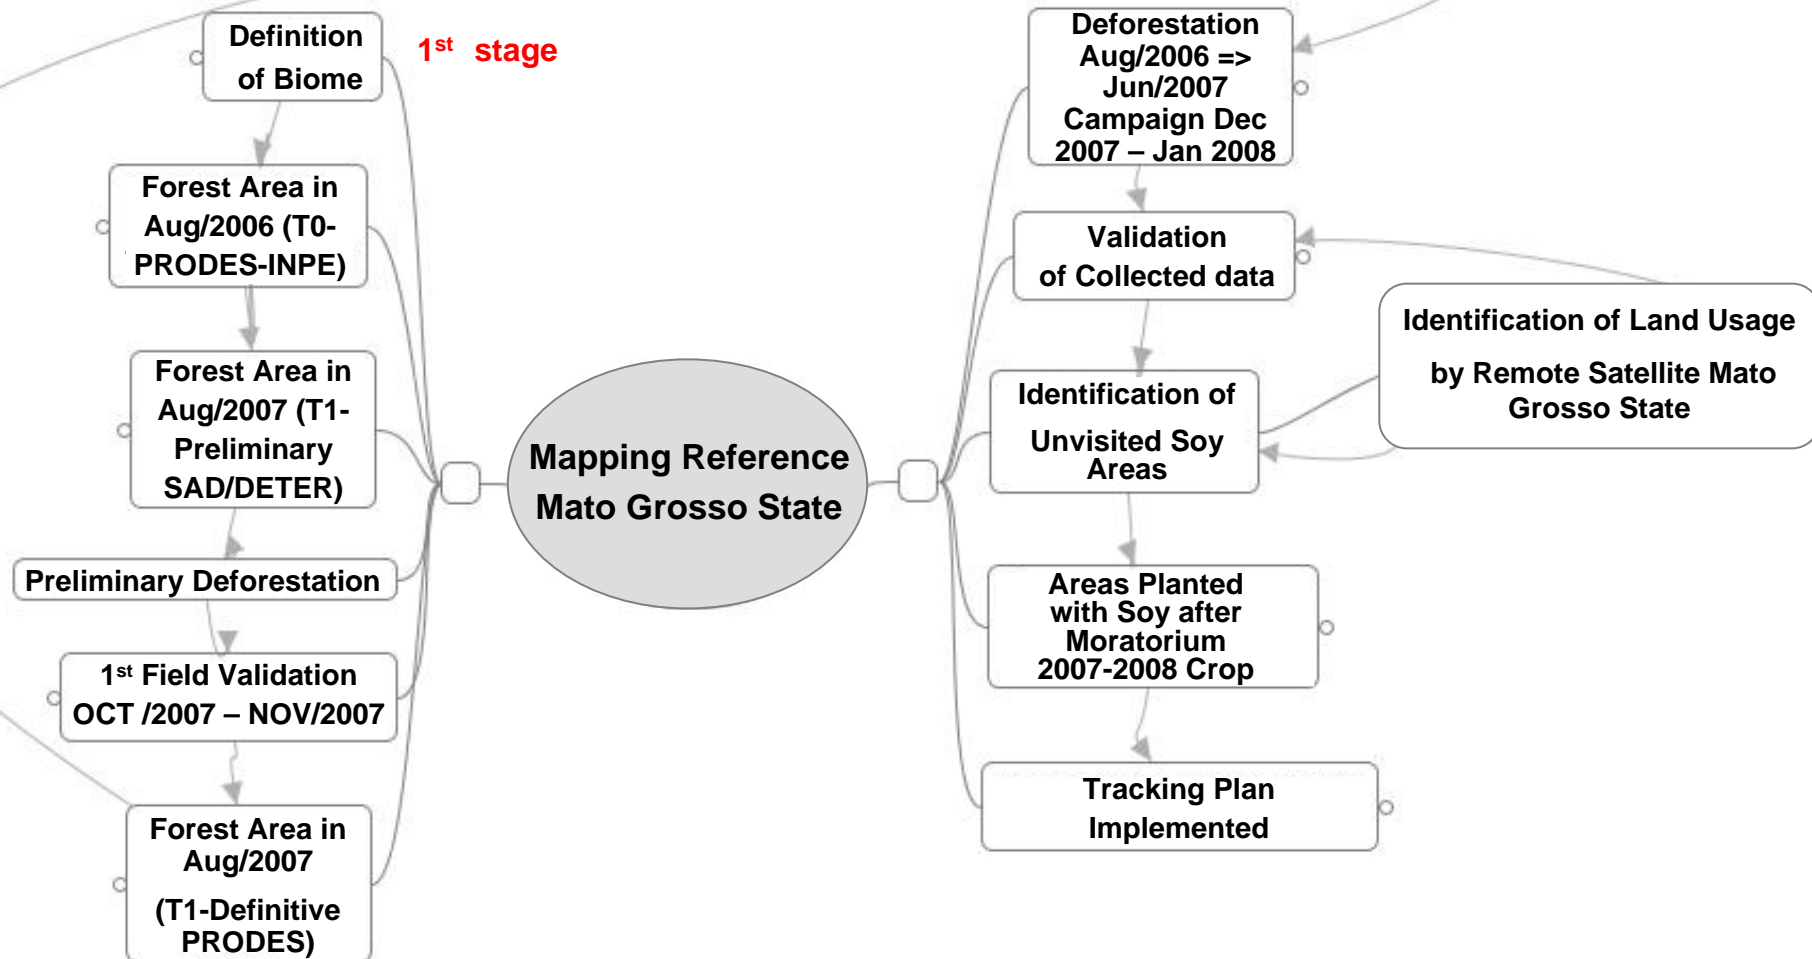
Definition of Biome

$1^{st}$ stage

Forest Area in Aug/2006 (T0-PRODES-INPE)

Forest Area in Aug/2007 (T1-Preliminary SAD/DETER)

Preliminary Deforestation

$1^{st}$ Field Validation OCT /2007 – NOV/2007

Forest Area in Aug/2007 (T1-Definitive PRODES)

Mapping Reference Mato Grosso State

Deforestation Aug/2006 => Jun/2007 Campaign Dec 2007 – Jan 2008

Validation of Collected data

Identification of Land Usage by Remote Satellite Mato Grosso State

Identification of Unvisited Soy Areas

Areas Planted with Soy after Moratorium 2007-2008 Crop

Tracking Plan Implemented